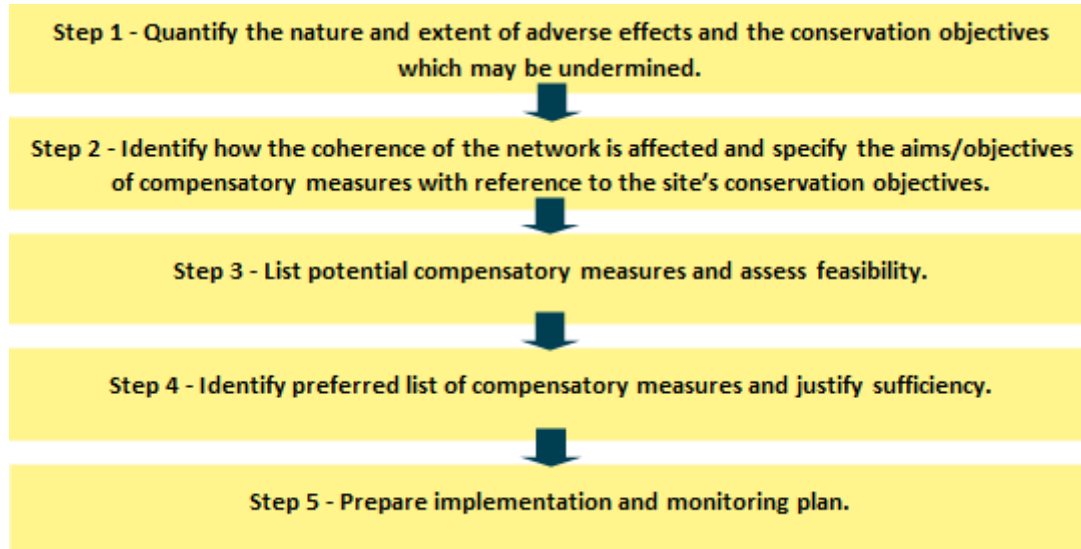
Step 1 - Quantify the nature and extent of adverse effects and the conservation objectives which may be undermined.

Step 2 - Identify how the coherence of the network is affected and specify the aims/objectives of compensatory measures with reference to the site’s conservation objectives.

Step 3 - List potential compensatory measures and assess feasibility.

Step 4 - Identify preferred list of compensatory measures and justify sufficiency.

Step 5 - Prepare implementation and monitoring plan.